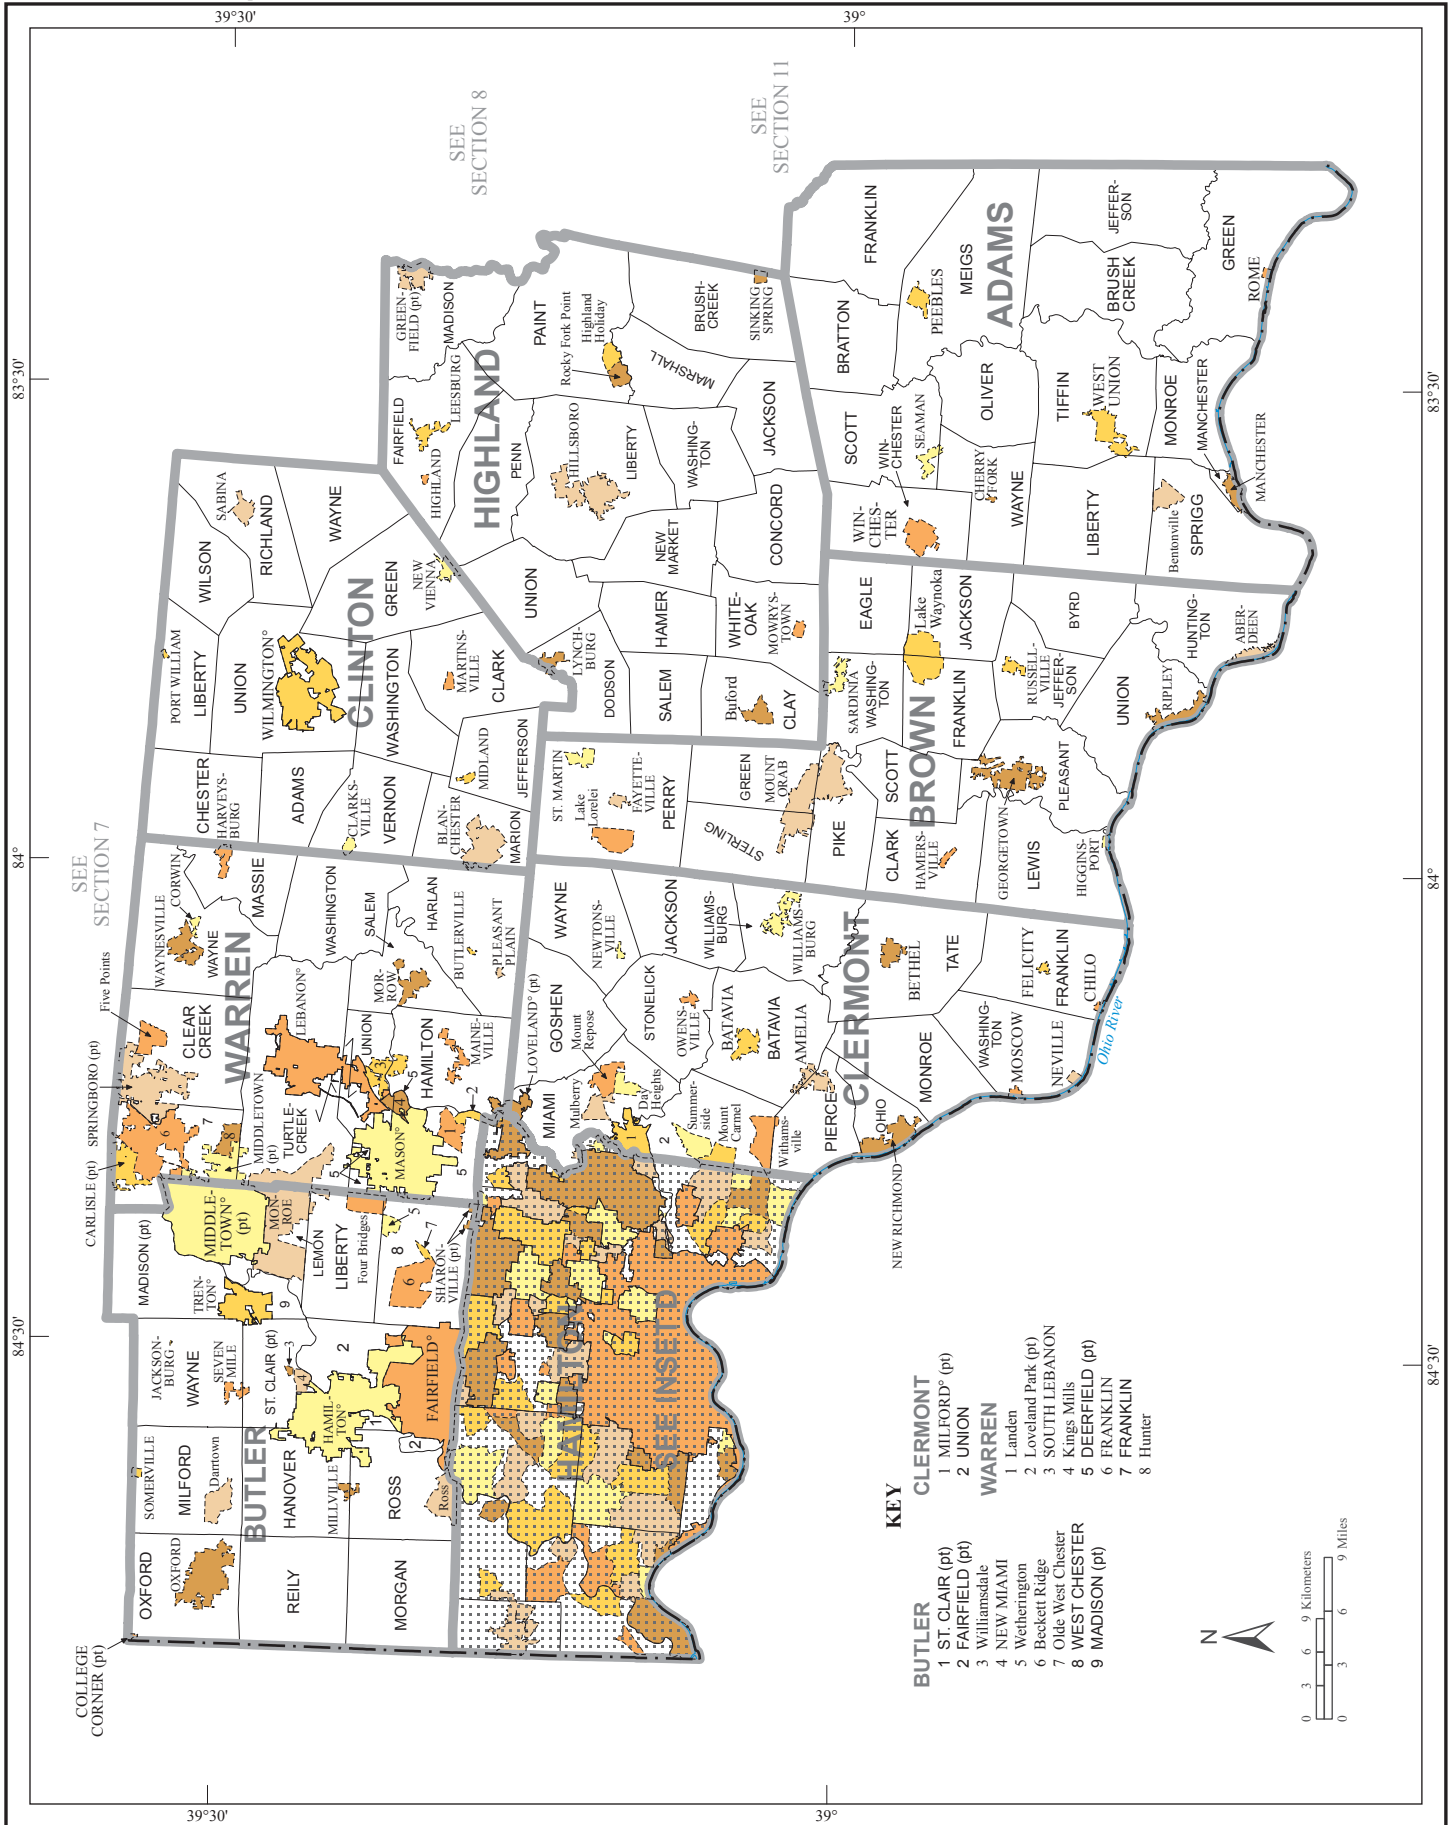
39°30'
39°
83°30'
84°
84°30'
83°30'
84°
84°30'
39°30'
39°

SEE SECTION 8
SEE SECTION 11
SEE SECTION 7

ADAMS
FRANKLIN
JEFFERSON
GREEN
ROME
MEIGS
PEEBLES
BRUSH CREEK
BRATTON
OLIVER
TIFFIN
WEST UNION
MONROE
MANCHESTER
MANCHESTER
SCOTT
WINCHESTER
SEAMAN
CHERRY FORK
WAYNE
LIBERTY
SPRIGG
Bentonville
WINCHESTER

HIGHLAND
GREENFIELD (pt)
MADISON
PAINT
Rocky Fork Point
Highland Holiday
BRUSHCREEK
SINKING SPRING
MARSHALL
FAIRFIELD
LEESBURG
PENN
HILLSBORO
LIBERTY
WASHINGTON
JACKSON
HIGHLAND
NEW MARKET
CONCORD
UNION
LYNCHBURG
HAMER
WHITEOAK
MOWRYSTOWN
DODSON
SALEM
Buford
CLAY

CLINTON
SABINA
RICHLAND
WAYNE
WILSON
GREEN
NEW VIENNA
PORT WILLIAM
LIBERTY
UNION
WILMINGTON°
WASHINGTON
MARTINSVILLE
CLARK
CHESTER
HARVEYSBURG
ADAMS
CLARKSVILLE
VERNON
MIDLAND
JEFFERSON
BLANCHESTER
MARION

BROWN
EAGLE
Lake Waynoka
JACKSON
BYRD
SARDINIA
WASHINGTON
FRANKLIN
RUSSELLVILLE
JEFFERSON
UNION
HUNTINGTON
ABERDEEN
RIPLEY
ST. MARTIN
Lake Lorelei
FAYETTEVILLE
PERRY
GREEN
MOUNT ORAB
SCOTT
STERLING
PIKE
CLARK
HAMERSVILLE
GEORGETOWN
PLEASANT
LEWIS
HIGGINSPORT

WARREN
CORWIN
WAYNESVILLE
WAYNE
MASSIE
WASHINGTON
SALEM
HARLAN
BUTLERVILLE
PLEASANT PLAIN
Five Points
CLEAR CREEK
LEBANON°
MORROW
UNION
HAMILTON
MAINEVILLE
SPRINGBORO (pt)
CARLISLE (pt)
MIDDLETOWN (pt)
TURTLECREEK
MASON°
LOVELAND° (pt)

CLERMONT
WAYNE
NEWTONSVILLE
JACKSON
WILLIAMSBURG
WILLIAMSBURG
GOSHEN
Mount Repose
STONELICK
OWENSVILLE
BATAVIA
BATAVIA
BETHEL
TATE
FELICITY
FRANKLIN
CHILO
MIAMI
Mulberry
Day Heights
Summerside
Mount Carmel
AMELIA
Withamsville
PIERCE
OHIO
MONROE
WASHINGTON
MOSCOW
NEVILLE
NEW RICHMOND
Ohio River

BUTLER
MADISON (pt)
MIDDLETOWN° (pt)
MONROE
LEMON
LIBERTY
Four Bridges
SHARONVILLE (pt)
TRENTON°
JACKSONBURG
WAYNE
SEVEN MILE
ST. CLAIR (pt)
HAMILTON°
FAIRFIELD°
SOMERVILLE
MILFORD
Darrtown
HANOVER
MILLVILLE
ROSS
Ross
OXFORD
OXFORD
REILY
MORGAN
COLLEGE CORNER (pt)

HAMILTON
SEE INSET D

KEY
BUTLER
1 ST. CLAIR (pt)
2 FAIRFIELD (pt)
3 Williamsdale
4 NEW MIAMI
5 Wetherington
6 Beckett Ridge
7 Olde West Chester
8 WEST CHESTER
9 MADISON (pt)

CLERMONT
1 MILFORD° (pt)
2 UNION

WARREN
1 Landen
2 Loveland Park (pt)
3 SOUTH LEBANON
4 Kings Mills
5 DEERFIELD (pt)
6 FRANKLIN
7 FRANKLIN
8 Hunter

N
0 3 6 9 Kilometers
0 3 6 9 Miles